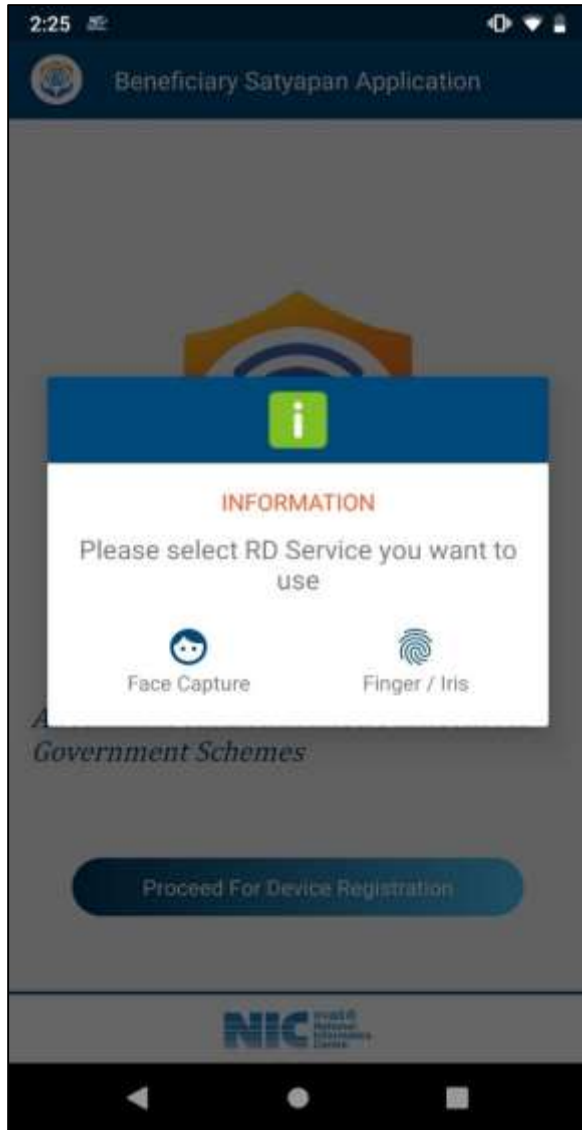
2:25

Beneficiary Satyapan Application

INFORMATION

Please select RD Service you want to use

Face Capture

Finger / Iris

A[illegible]

Government Schemes

Proceed For Device Registration

NIC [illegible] National Informatics Centre